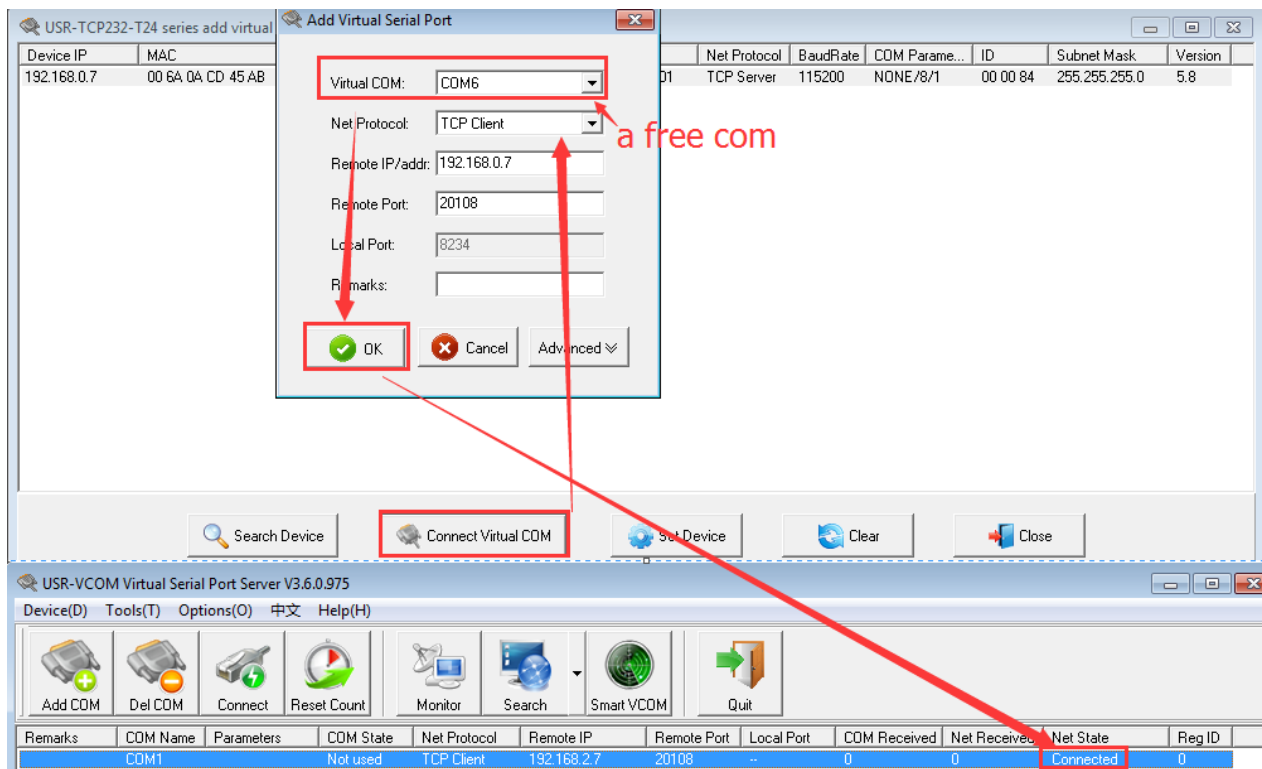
USR-TCP232-T24 series add virtual

| Device IP | MAC | | Net Protocol | BaudRate | COM Parame... | ID | Subnet Mask | Version |
|---|---|---|---|---|---|---|---|---|
| 192.168.0.7 | 00 6A 0A CD 45 AB | 01 | TCP Server | 115200 | NONE/8/1 | 00 00 84 | 255.255.255.0 | 5.8 |

Add Virtual Serial Port

Virtual COM: COM6
Net Protocol: TCP Client
Remote IP/addr: 192.168.0.7
Remote Port: 20108
Local Port: 8234
Remarks:

OK
Cancel
Advanced

a free com

Search Device
Connect Virtual COM
Set Device
Clear
Close

USR-VCOM Virtual Serial Port Server V3.6.0.975

Device(D) Tools(T) Options(O) 中文 Help(H)

Add COM
Del COM
Connect
Reset Count
Monitor
Search
Smart VCOM
Quit

| Remarks | COM Name | Parameters | COM State | Net Protocol | Remote IP | Remote Port | Local Port | COM Received | Net Received | Net State | Reg ID |
|---|---|---|---|---|---|---|---|---|---|---|---|
| | COM1 | | Not used | TCP Client | 192.168.2.7 | 20108 | -- | 0 | 0 | Connected | 0 |